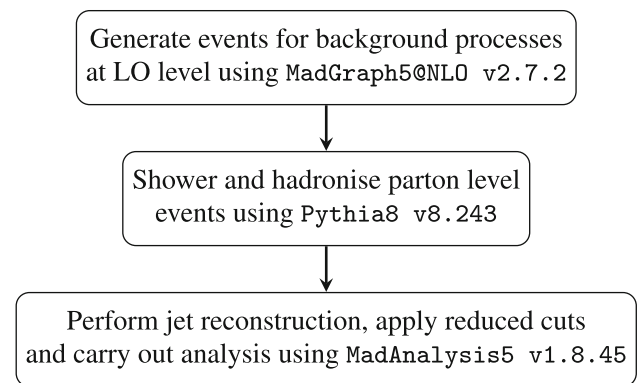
Generate events for background processes at LO level using MadGraph5@NLO v2.7.2

Shower and hadronise parton level events using Pythia8 v8.243

Perform jet reconstruction, apply reduced cuts and carry out analysis using MadAnalysis5 v1.8.45